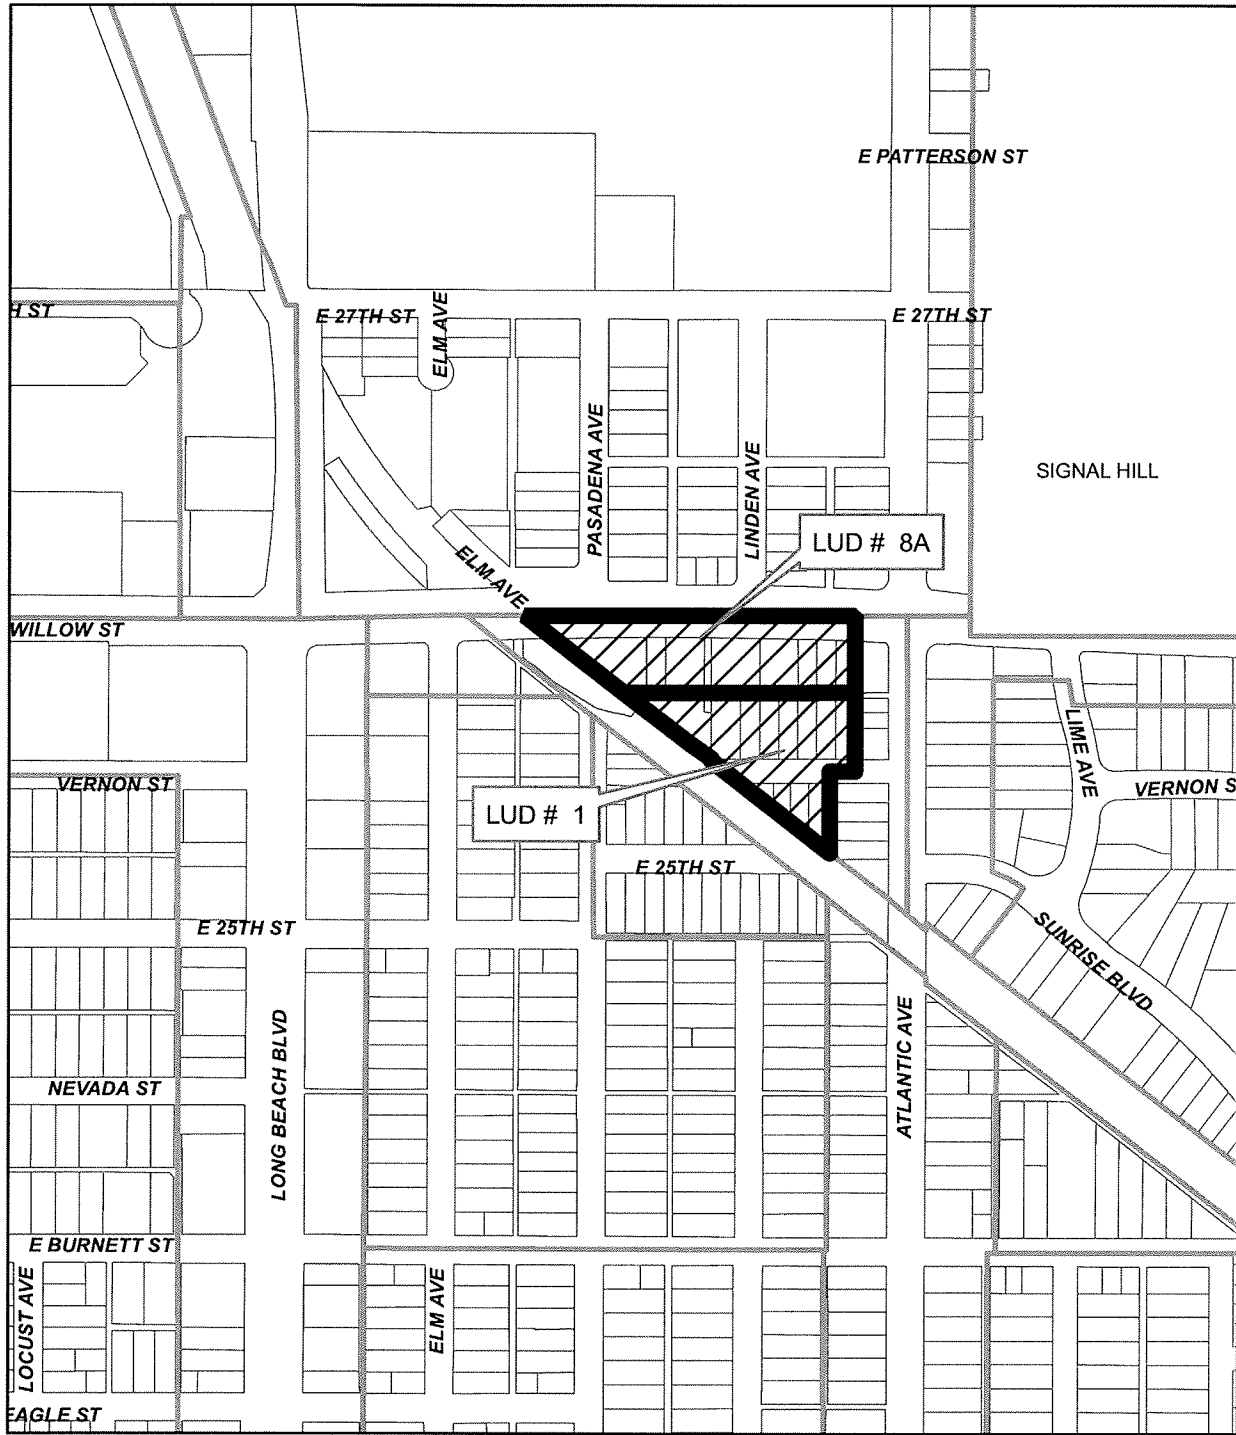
E PATTERSON ST

H ST

E 27TH ST

ELM AVE

E 27TH ST

PASADENA AVE

LINDEN AVE

SIGNAL HILL

LUD # 8A

ELM AVE

WILLOW ST

LIME AVE

VERNON ST

VERNON S

LUD # 1

E 25TH ST

E 25TH ST

SUNRISE BLVD

NEVADA ST

LONG BEACH BLVD

ATLANTIC AVE

E BURNETT ST

LOCUST AVE

ELM AVE

EAGLE ST